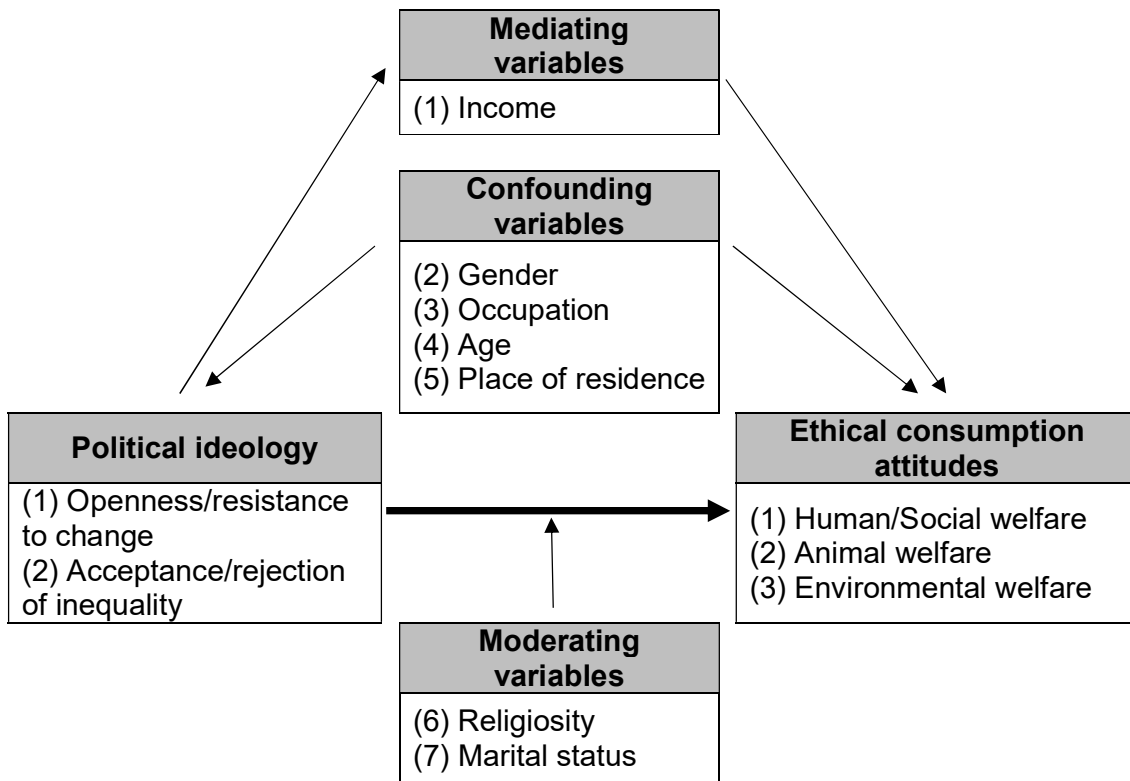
Mediating variables

(1) Income

Confounding variables

(2) Gender
(3) Occupation
(4) Age
(5) Place of residence

Political ideology

(1) Openness/resistance to change
(2) Acceptance/rejection of inequality

Ethical consumption attitudes

(1) Human/Social welfare
(2) Animal welfare
(3) Environmental welfare

Moderating variables

(6) Religiosity
(7) Marital status